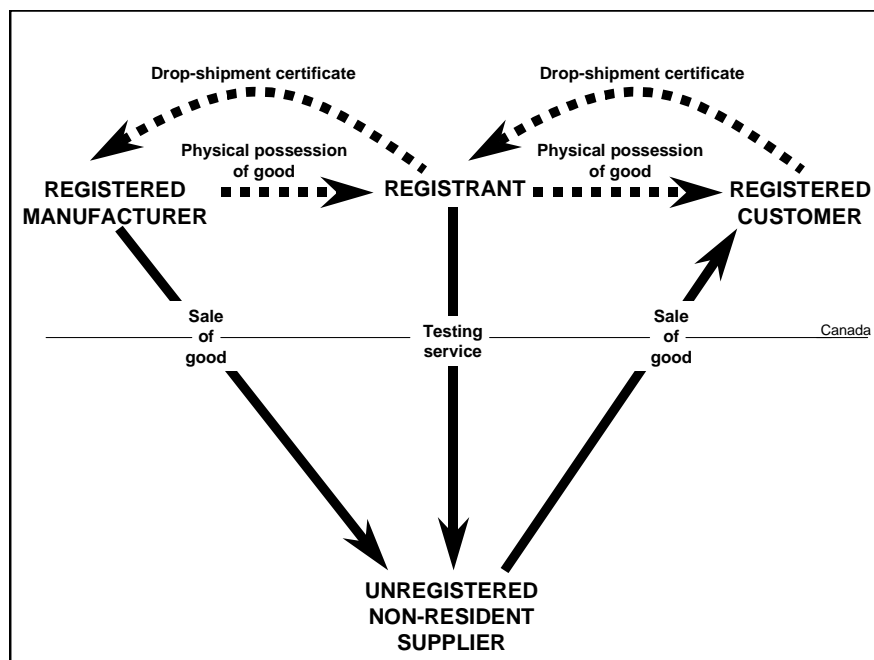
Drop-shipment certificate

Drop-shipment certificate

Physical possession of good

Physical possession of good

REGISTERED MANUFACTURER

REGISTRANT

REGISTERED CUSTOMER

Sale of good

Testing service

Sale of good

Canada

UNREGISTERED NON-RESIDENT SUPPLIER